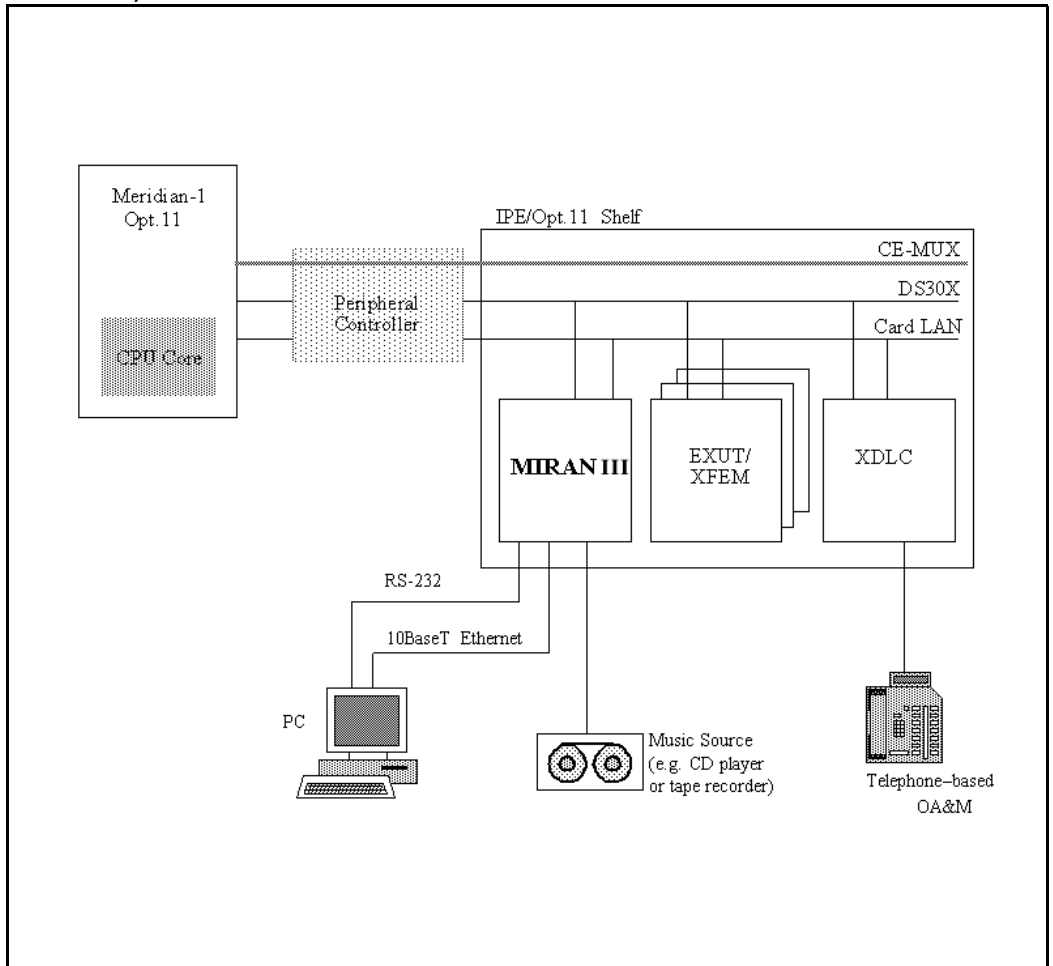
Meridian-1
Opt.11

CPU Core

Peripheral
Controller

IPE/Opt.11 Shelf

CE-MUX

DS30X

Card LAN

MIRAN III

EXUT/
XFEM

XDLC

RS-232

10BaseT Ethernet

PC

Music Source
(e.g. CD player
or tape recorder)

Telephone–based
OA&M